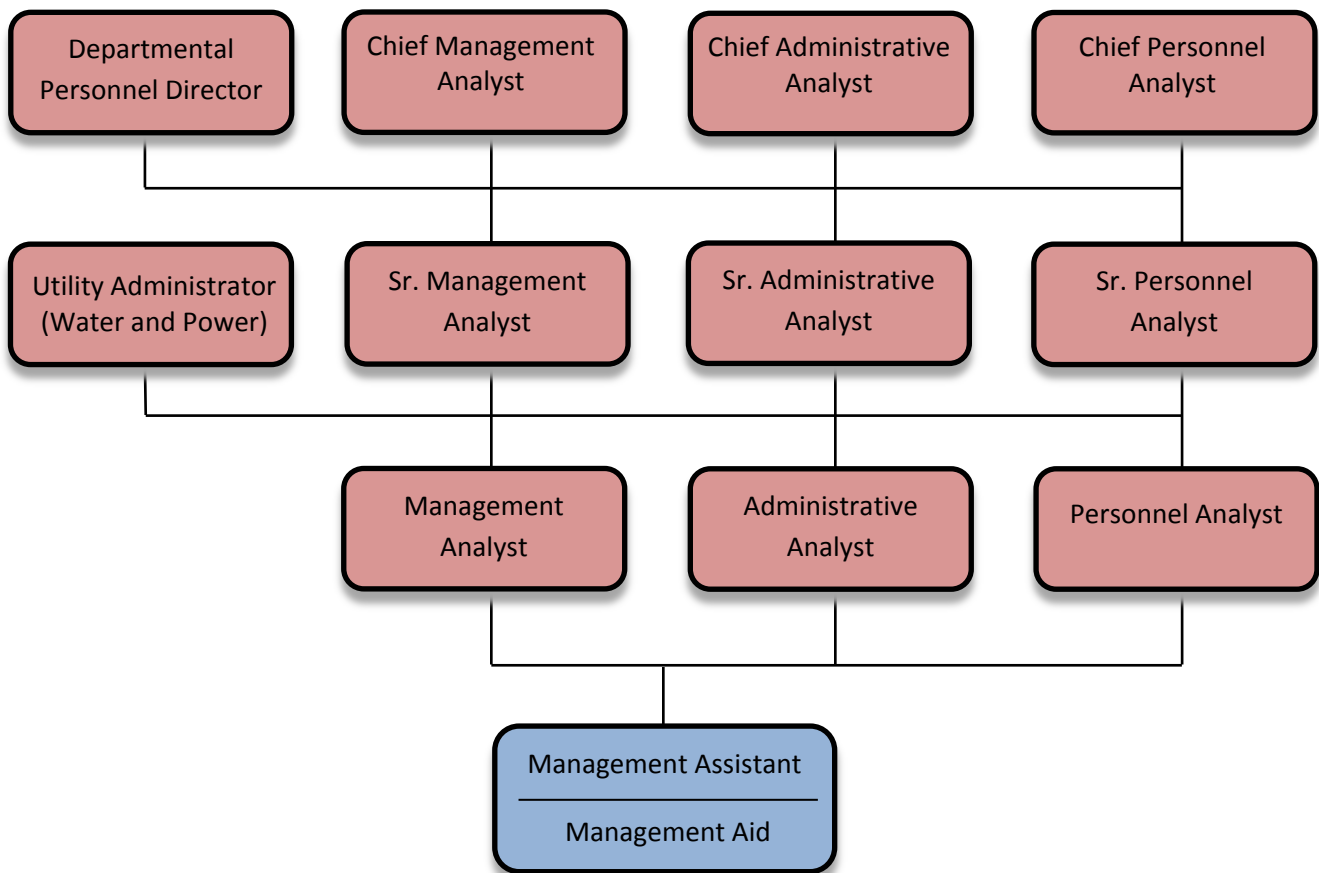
Departmental Personnel Director

Chief Management Analyst

Chief Administrative Analyst

Chief Personnel Analyst

Utility Administrator (Water and Power)

Sr. Management Analyst

Sr. Administrative Analyst

Sr. Personnel Analyst

Management Analyst

Administrative Analyst

Personnel Analyst

Management Assistant

Management Aid